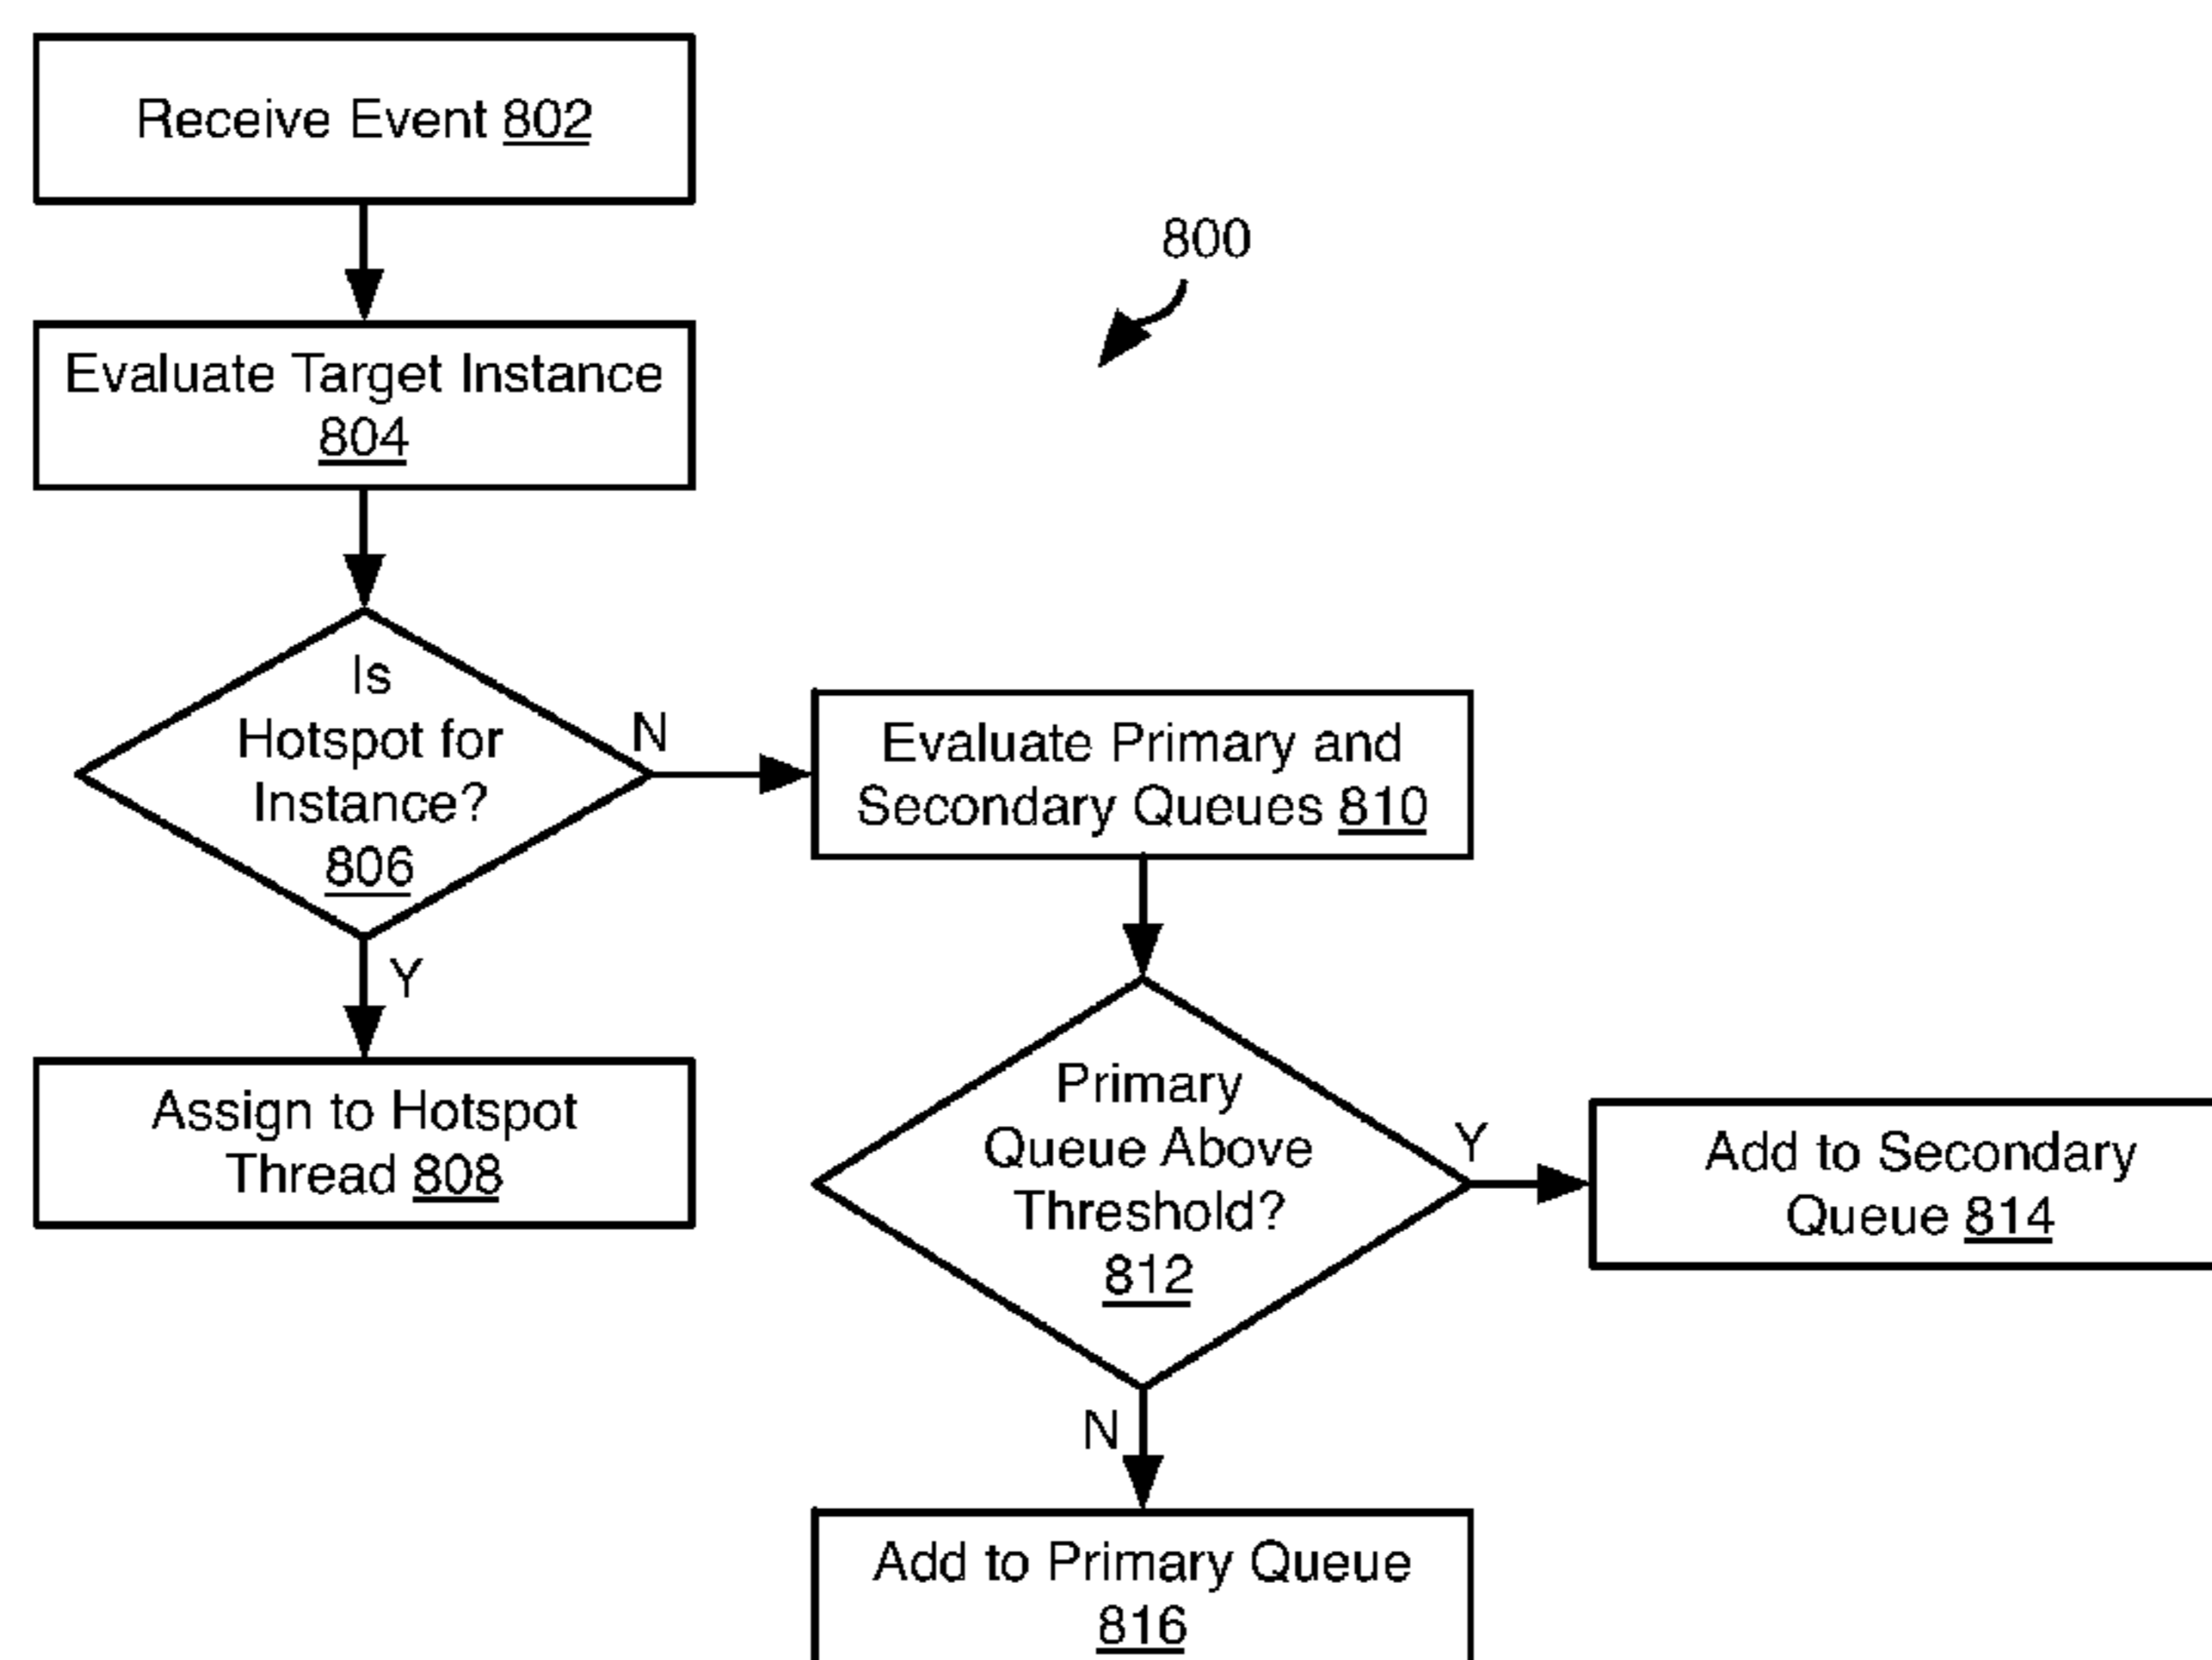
Receive Event 802

800

Evaluate Target Instance 804

Is Hotspot for Instance? 806

N

Evaluate Primary and Secondary Queues 810

Y

Assign to Hotspot Thread 808

Primary Queue Above Threshold? 812

Y

Add to Secondary Queue 814

N

Add to Primary Queue 816